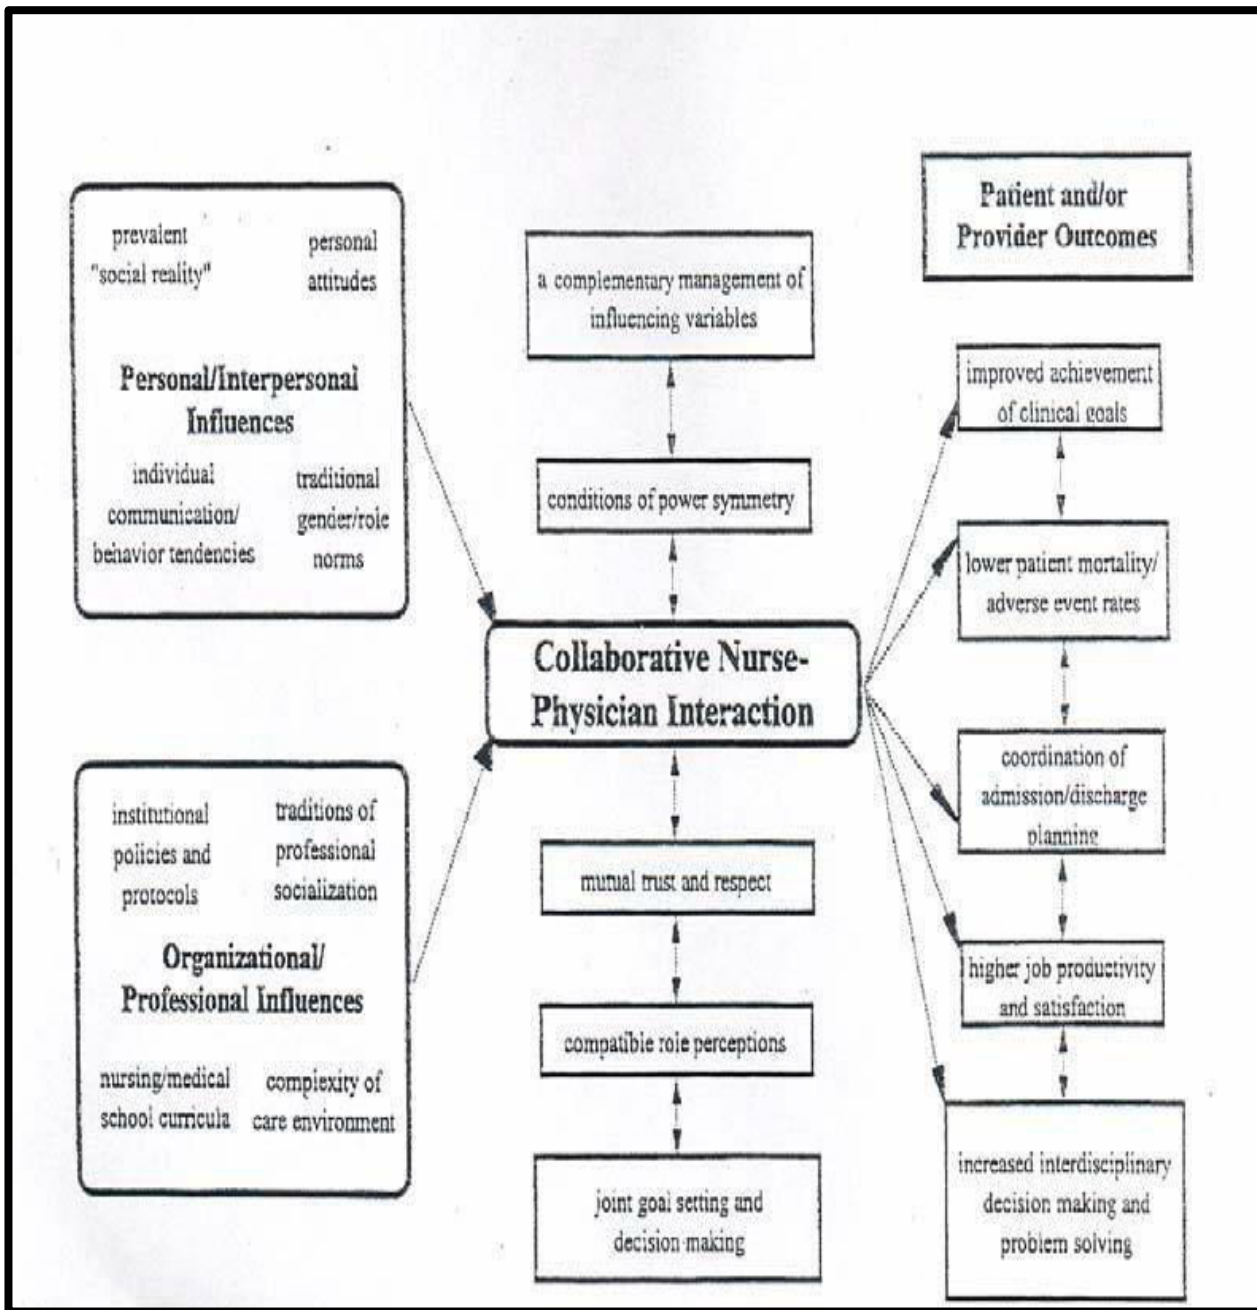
prevalent "social reality"

personal attitudes

Personal/Interpersonal Influences

individual communication/ behavior tendencies

traditional gender/role norms

a complementary management of influencing variables

conditions of power symmetry

Collaborative Nurse-Physician Interaction

mutual trust and respect

compatible role perceptions

joint goal setting and decision-making

institutional policies and protocols

traditions of professional socialization

Organizational/ Professional Influences

nursing/medical school curricula

complexity of care environment

Patient and/or Provider Outcomes

improved achievement of clinical goals

lower patient mortality/ adverse event rates

coordination of admission/discharge planning

higher job productivity and satisfaction

increased interdisciplinary decision making and problem solving